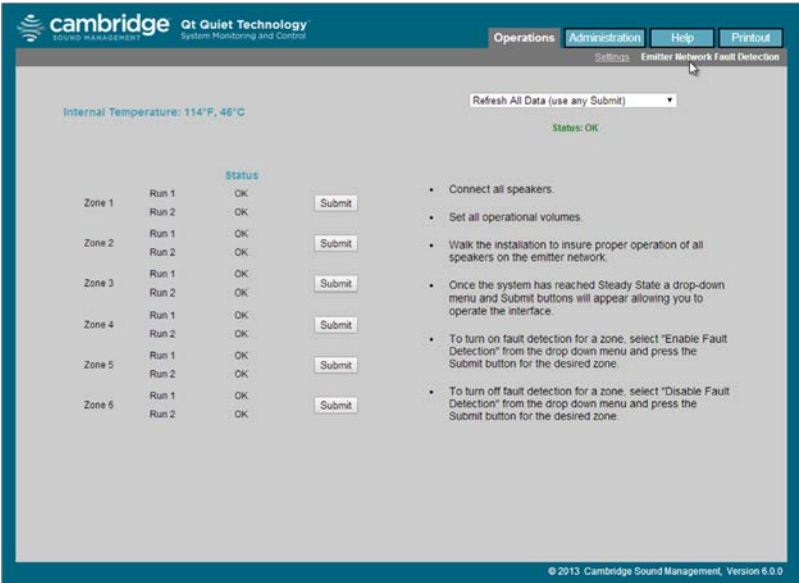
cambridge SOUND MANAGEMENT Qt Quiet Technology System Monitoring and Control

Operations Administration Help Printout

Settings Emitter Network Fault Detection

Internal Temperature: 114°F, 46°C

Refresh All Data (use any Submit)

Status: OK

| | | Status | |
|---|---|---|---|
| Zone 1 | Run 1 | OK | Submit |
| | Run 2 | OK | |
| Zone 2 | Run 1 | OK | Submit |
| | Run 2 | OK | |
| Zone 3 | Run 1 | OK | Submit |
| | Run 2 | OK | |
| Zone 4 | Run 1 | OK | Submit |
| | Run 2 | OK | |
| Zone 5 | Run 1 | OK | Submit |
| | Run 2 | OK | |
| Zone 6 | Run 1 | OK | Submit |
| | Run 2 | OK | |

• Connect all speakers.

• Set all operational volumes.

• Walk the installation to insure proper operation of all speakers on the emitter network.

• Once the system has reached Steady State a drop-down menu and Submit buttons will appear allowing you to operate the interface.

• To turn on fault detection for a zone, select "Enable Fault Detection" from the drop down menu and press the Submit button for the desired zone.

• To turn off fault detection for a zone, select "Disable Fault Detection" from the drop down menu and press the Submit button for the desired zone.

© 2013 Cambridge Sound Management, Version 6.0.0